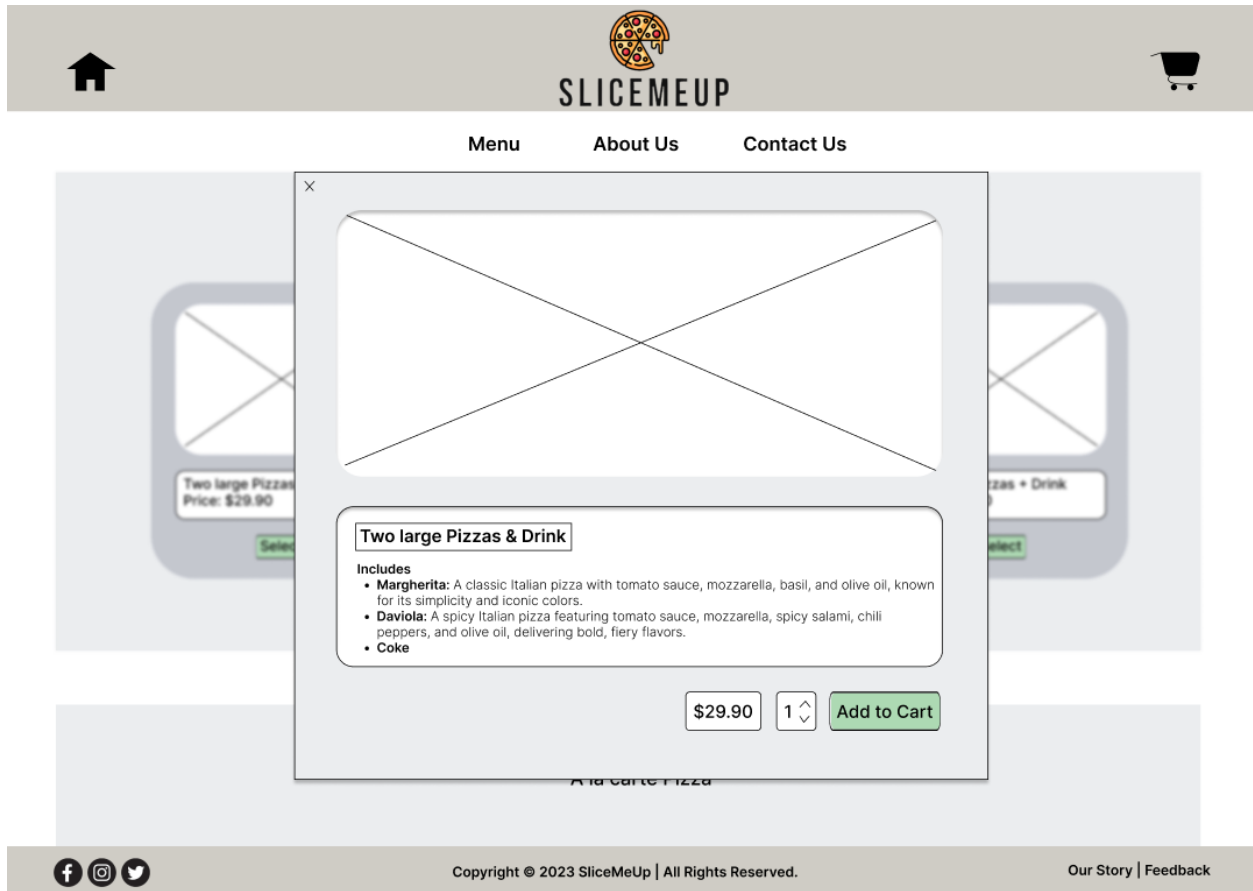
SLICEMEUP

Menu About Us Contact Us

×

Two large Pizzas
Price: $29.90

Selec

zas + Drink

elect

Two large Pizzas & Drink

Includes
- **Margherita:** A classic Italian pizza with tomato sauce, mozzarella, basil, and olive oil, known for its simplicity and iconic colors.
- **Daviola:** A spicy Italian pizza featuring tomato sauce, mozzarella, spicy salami, chili peppers, and olive oil, delivering bold, fiery flavors.
- **Coke**

$29.90 1 Add to Cart

A la carte Pizza

Copyright © 2023 SliceMeUp | All Rights Reserved.

Our Story | Feedback